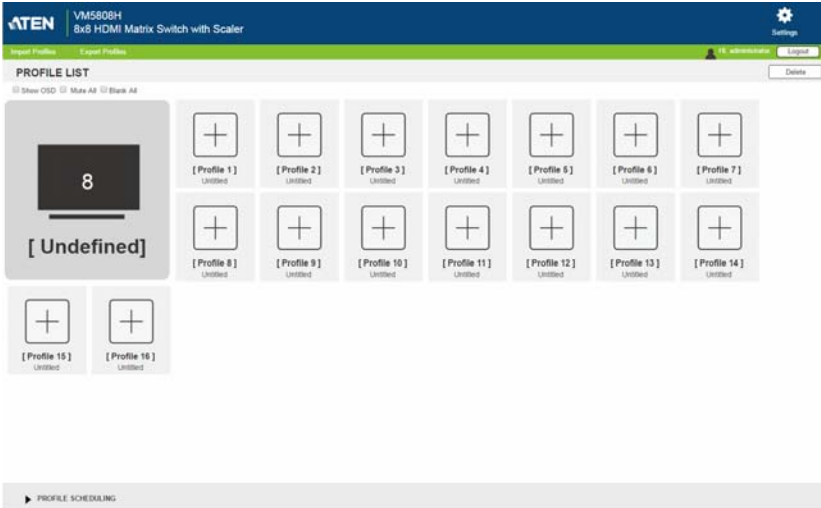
ATEN VM5808H
8x8 HDMI Matrix Switch with Scaler

Settings

Import Profiles Export Profiles

Hi, administrator Logout

PROFILE LIST

Delete

Show OSD Mute All Blank All

8

[ Undefined]

[ Profile 1 ]
Untitled

[ Profile 2 ]
Untitled

[ Profile 3 ]
Untitled

[ Profile 4 ]
Untitled

[ Profile 5 ]
Untitled

[ Profile 6 ]
Untitled

[ Profile 7 ]
Untitled

[ Profile 8 ]
Untitled

[ Profile 9 ]
Untitled

[ Profile 10 ]
Untitled

[ Profile 11 ]
Untitled

[ Profile 12 ]
Untitled

[ Profile 13 ]
Untitled

[ Profile 14 ]
Untitled

[ Profile 15 ]
Untitled

[ Profile 16 ]
Untitled

PROFILE SCHEDULING